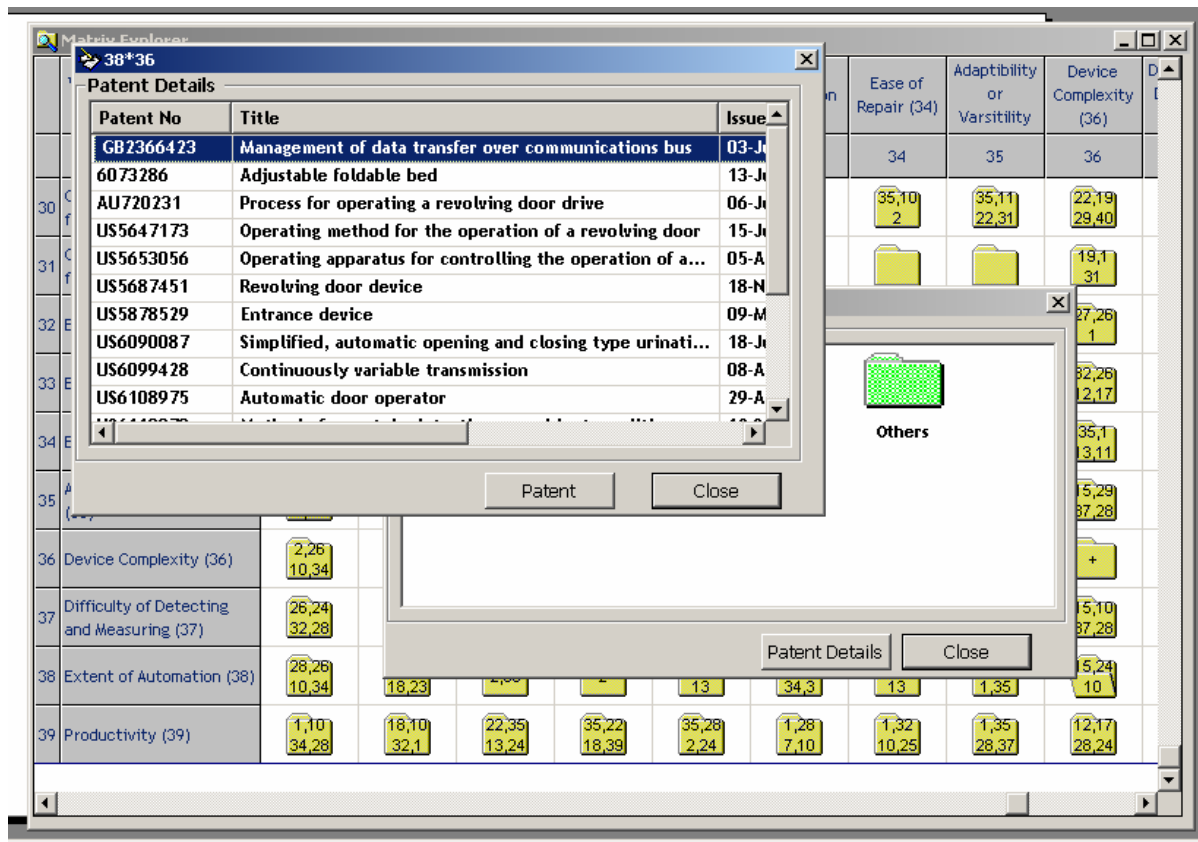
Matrix Explorer

38*36

Patent Details

| Patent No | Title | Issue |
|---|---|---|
| GB2366423 | Management of data transfer over communications bus | 03-J |
| 6073286 | Adjustable foldable bed | 13-J |
| AU720231 | Process for operating a revolving door drive | 06-J |
| US5647173 | Operating method for the operation of a revolving door | 15-J |
| US5653056 | Operating apparatus for controlling the operation of a... | 05-A |
| US5687451 | Revolving door device | 18-N |
| US5878529 | Entrance device | 09-M |
| US6090087 | Simplified, automatic opening and closing type urinati... | 18-J |
| US6099428 | Continuously variable transmission | 08-A |
| US6108975 | Automatic door operator | 29-A |

Patent

Close

n

Ease of Repair (34)

Adaptibility or Varsitility

Device Complexity (36)

34

35

36

30

31

32

33

34

35

35,10 2

35,11 22,31

22,19 29,40

19,1 31

27,26 1

32,26 12,17

35,1 13,11

15,29 37,28

Others

36 Device Complexity (36)

2,26 10,34

+

37 Difficulty of Detecting and Measuring (37)

26,24 32,28

15,10 37,28

38 Extent of Automation (38)

28,26 10,34

18,23

2

13

34,3

13

1,35

15,24 10

Patent Details

Close

39 Productivity (39)

1,10 34,28

18,10 32,1

22,35 13,24

35,22 18,39

35,28 2,24

1,28 7,10

1,32 10,25

1,35 28,37

12,17 28,24